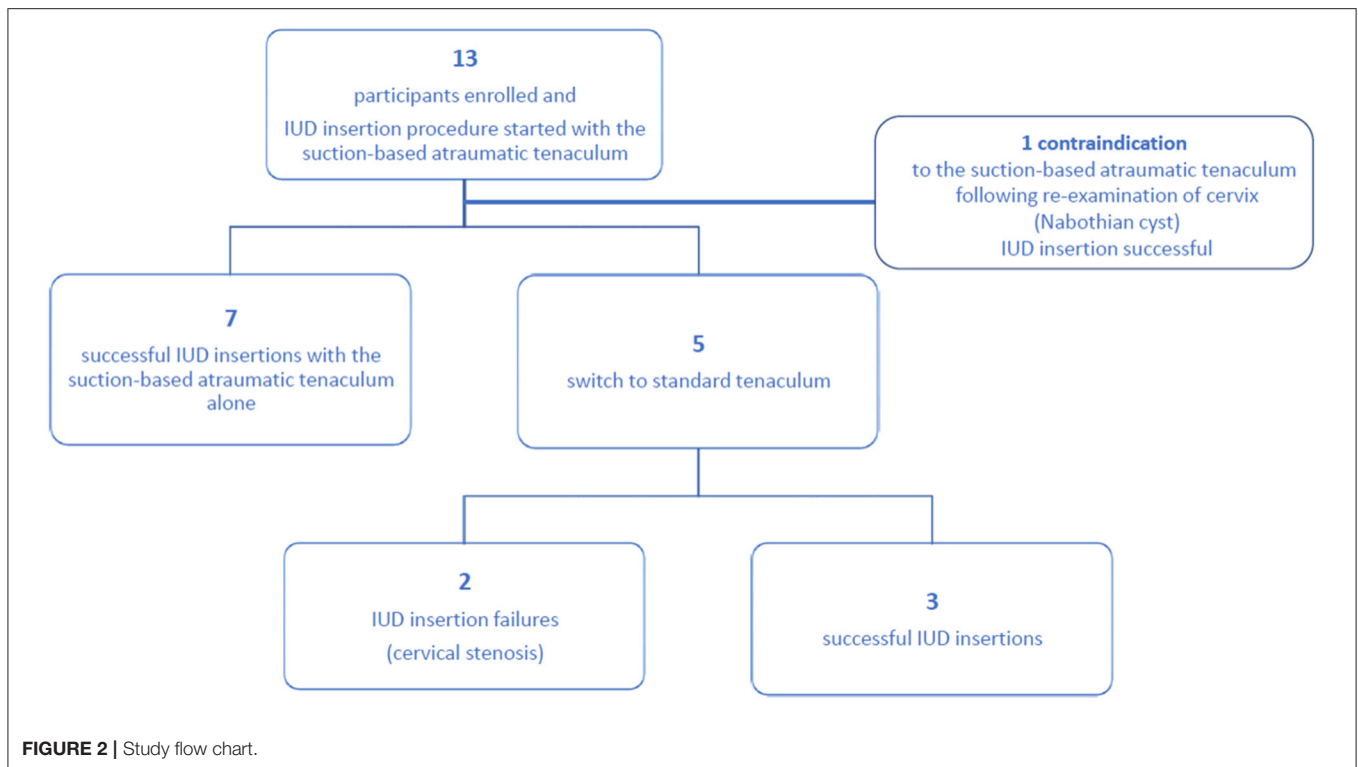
13
participants enrolled and
IUD insertion procedure started with the suction-based atraumatic tenaculum

1 contraindication
to the suction-based atraumatic tenaculum following re-examination of cervix (Nabothian cyst)
IUD insertion successful

7
successful IUD insertions with the suction-based atraumatic tenaculum alone

5
switch to standard tenaculum

2
IUD insertion failures
(cervical stenosis)

3
successful IUD insertions

FIGURE 2 | Study flow chart.